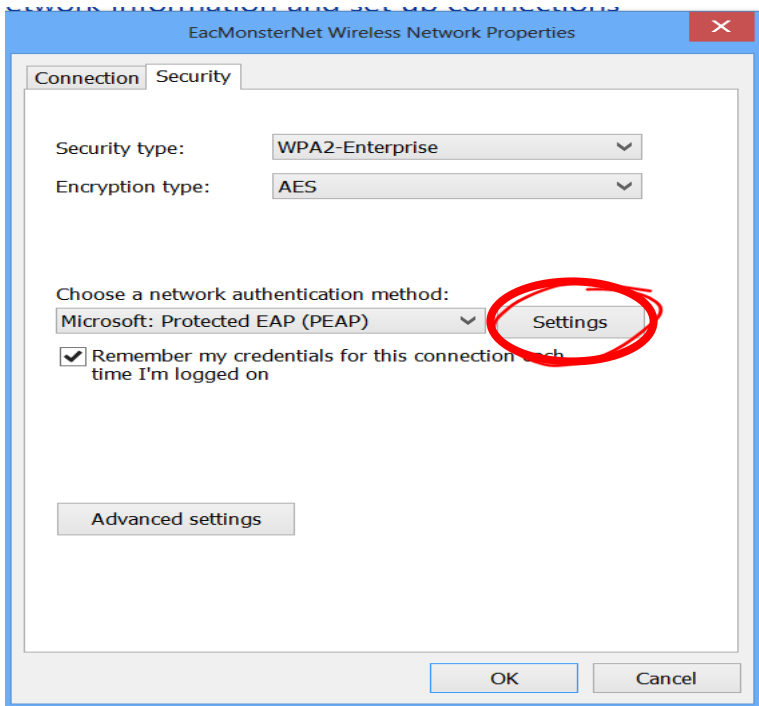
etwork information and set up connections

EacMonsterNet Wireless Network Properties

Connection | Security

Security type: WPA2-Enterprise

Encryption type: AES

Choose a network authentication method:

Microsoft: Protected EAP (PEAP)

Settings

Remember my credentials for this connection each time I'm logged on

Advanced settings

OK

Cancel